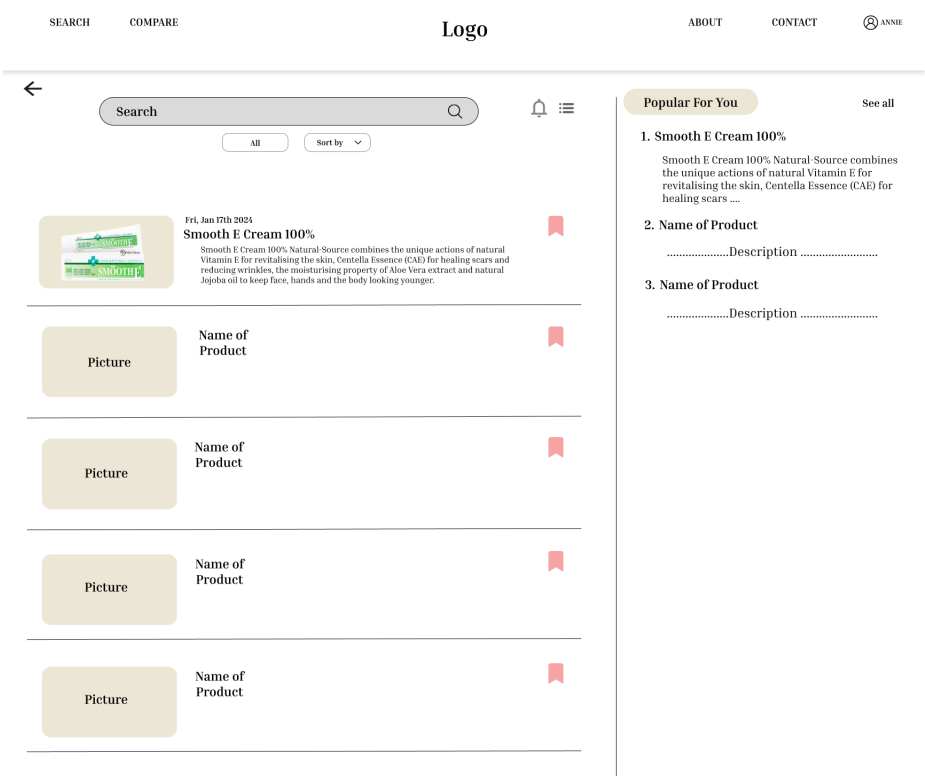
SEARCH COMPARE

Logo

ABOUT CONTACT ANNIE

Search

All Sort by

Fri, Jan 17th 2024
Smooth E Cream 100%
Smooth E Cream 100% Natural-Source combines the unique actions of natural Vitamin E for revitalising the skin, Centella Essence (CAE) for healing scars and reducing wrinkles, the moisturising property of Aloe Vera extract and natural Jojoba oil to keep face, hands and the body looking younger.

Picture
Name of Product

Picture
Name of Product

Picture
Name of Product

Picture
Name of Product

Popular For You
See all

1. Smooth E Cream 100%
Smooth E Cream 100% Natural-Source combines the unique actions of natural Vitamin E for revitalising the skin, Centella Essence (CAE) for healing scars ....

2. Name of Product
....................Description .........................

3. Name of Product
....................Description .........................